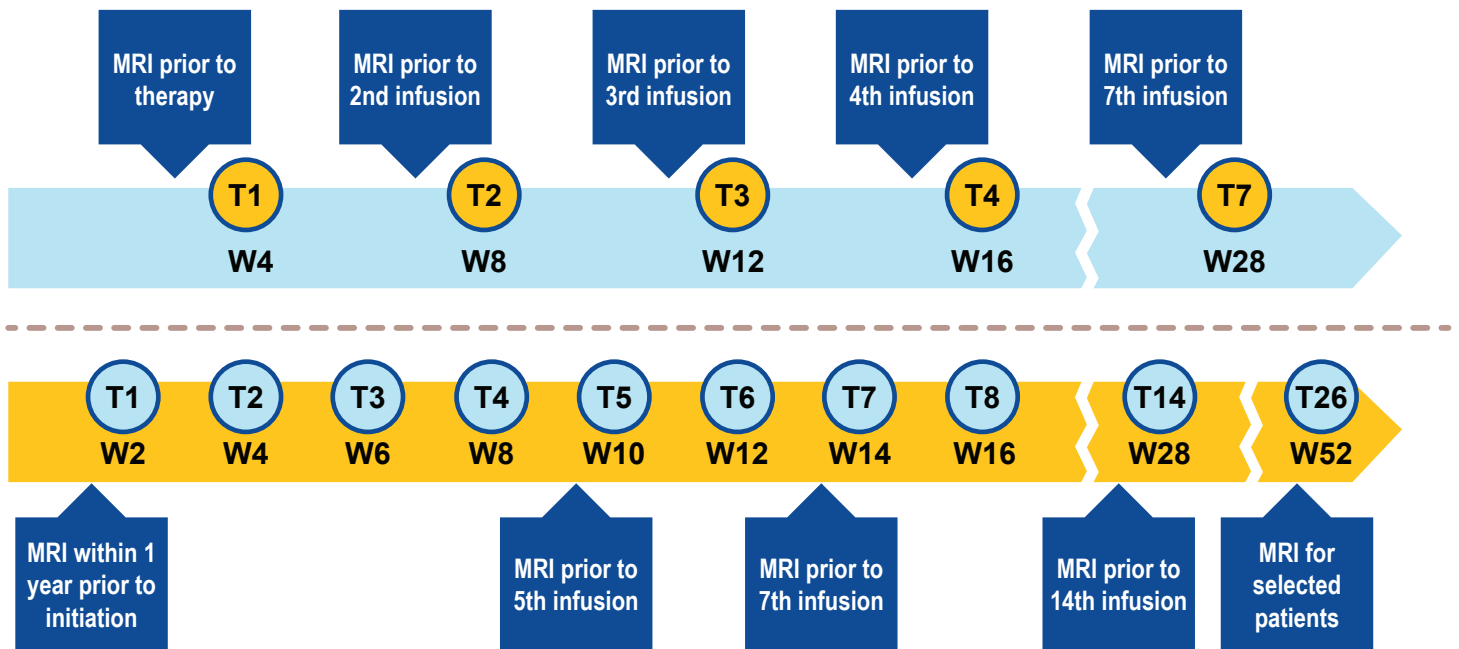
MRI prior to therapy

MRI prior to 2nd infusion

MRI prior to 3rd infusion

MRI prior to 4th infusion

MRI prior to 7th infusion

T1
W4

T2
W8

T3
W12

T4
W16

T7
W28

T1
W2

T2
W4

T3
W6

T4
W8

T5
W10

T6
W12

T7
W14

T8
W16

T14
W28

T26
W52

MRI within 1 year prior to initiation

MRI prior to 5th infusion

MRI prior to 7th infusion

MRI prior to 14th infusion

MRI for selected patients